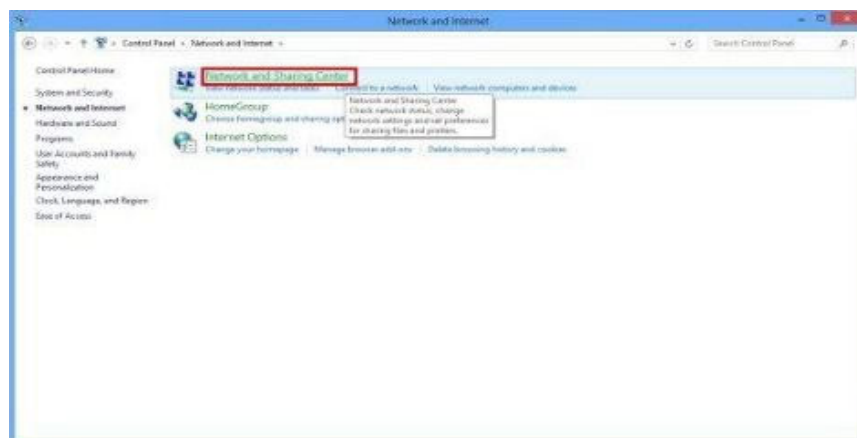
Network and Internet

Control Panel › Network and Internet ›

Search Control Panel

Control Panel Home

System and Security

Network and Internet

Hardware and Sound

Programs

User Accounts and Family Safety

Appearance and Personalization

Clock, Language, and Region

Ease of Access

Network and Sharing Center

View network status and tasks | Connect to a network | View network computers and devices

Network and Sharing Center
Check network status, change network settings and set preferences for sharing files and printers.

HomeGroup

Choose homegroup and sharing opt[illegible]

Internet Options

Change your homepage | Manage browser add-ons | Delete browsing history and cookies